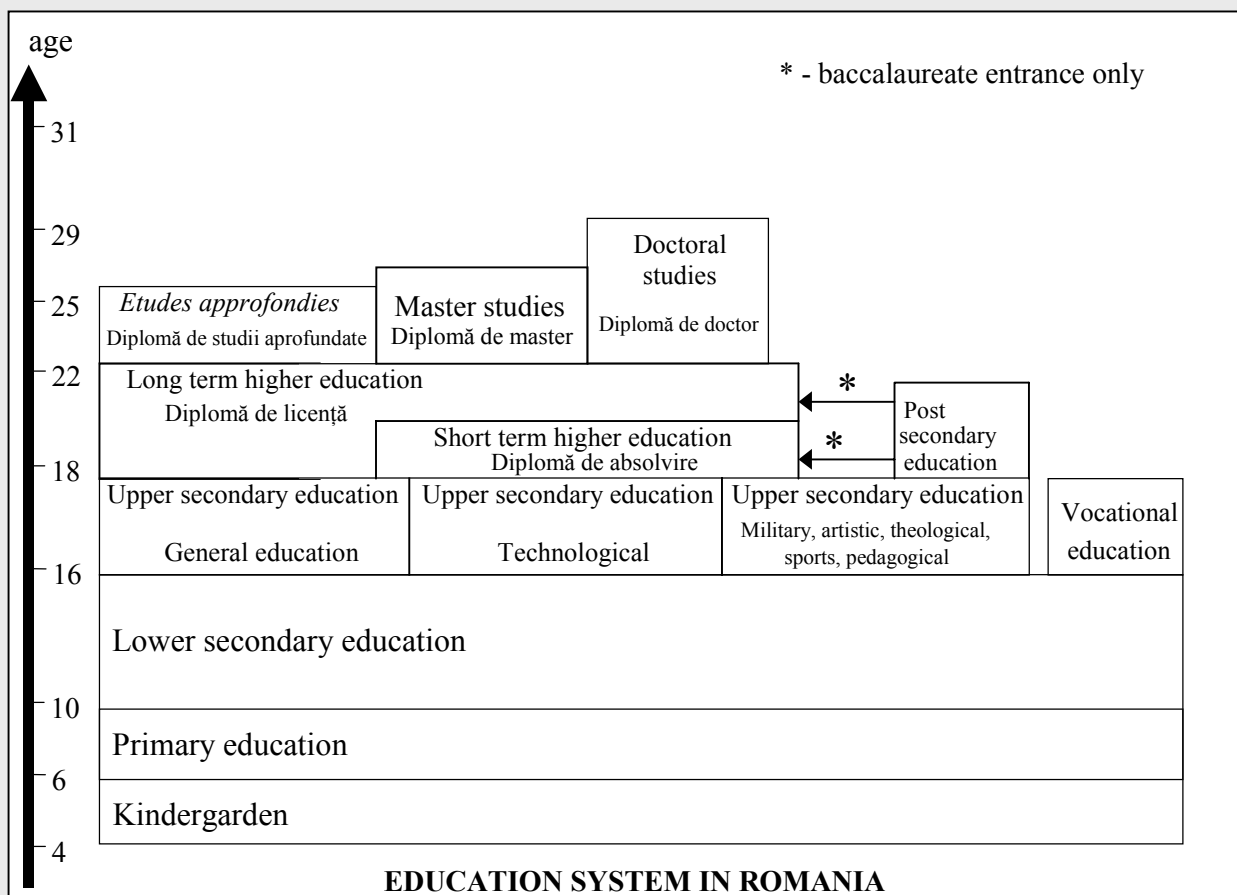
age

* - baccalaureate entrance only

31

29

25

22

18

16

10

6

4

Etudes approfondies
Diplomă de studii aprofundate

Master studies
Diplomă de master

Doctoral studies
Diplomă de doctor

Long term higher education
Diplomă de licență

*

*

Post secondary education

Short term higher education
Diplomă de absolvire

Upper secondary education
General education

Upper secondary education
Technological

Upper secondary education
Military, artistic, theological, sports, pedagogical

Vocational education

Lower secondary education

Primary education

Kindergarden

EDUCATION SYSTEM IN ROMANIA